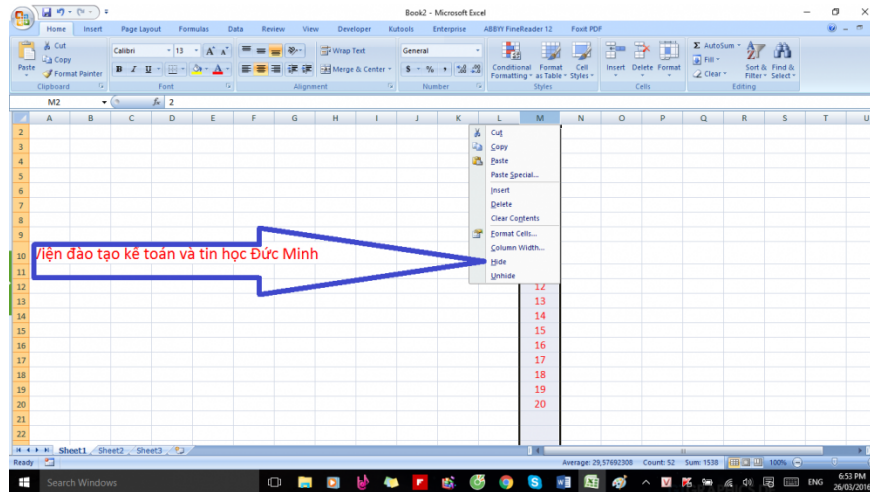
Book2 - Microsoft Excel

Home Insert Page Layout Formulas Data Review View Developer Kutools Enterprise ABBYY FineReader 12 Foxit PDF

Paste
Cut
Copy
Format Painter
Clipboard

Calibri 13
Font

Wrap Text
Merge & Center
Alignment

General
Number

Conditional Formatting
Format as Table
Cell Styles
Styles

Insert Delete Format
Cells

AutoSum
Fill
Clear
Sort & Filter
Find & Select
Editing

M2 $f_x$ 2

A B C D E F G H I J K L M N O P Q R S T U

2 3 4 5 6 7 8 9 10 11 12 13 14 15 16 17 18 19 20 21 22

Viện đào tạo kế toán và tin học Đức Minh

Cut
Copy
Paste
Paste Special...
Insert
Delete
Clear Contents
Format Cells...
Column Width...
Hide
Unhide

12
13
14
15
16
17
18
19
20

Sheet1 Sheet2 Sheet3

Ready

Average: 29,57692308 Count: 52 Sum: 1538 100%

Search Windows

ENG 6:53 PM 26/03/2016